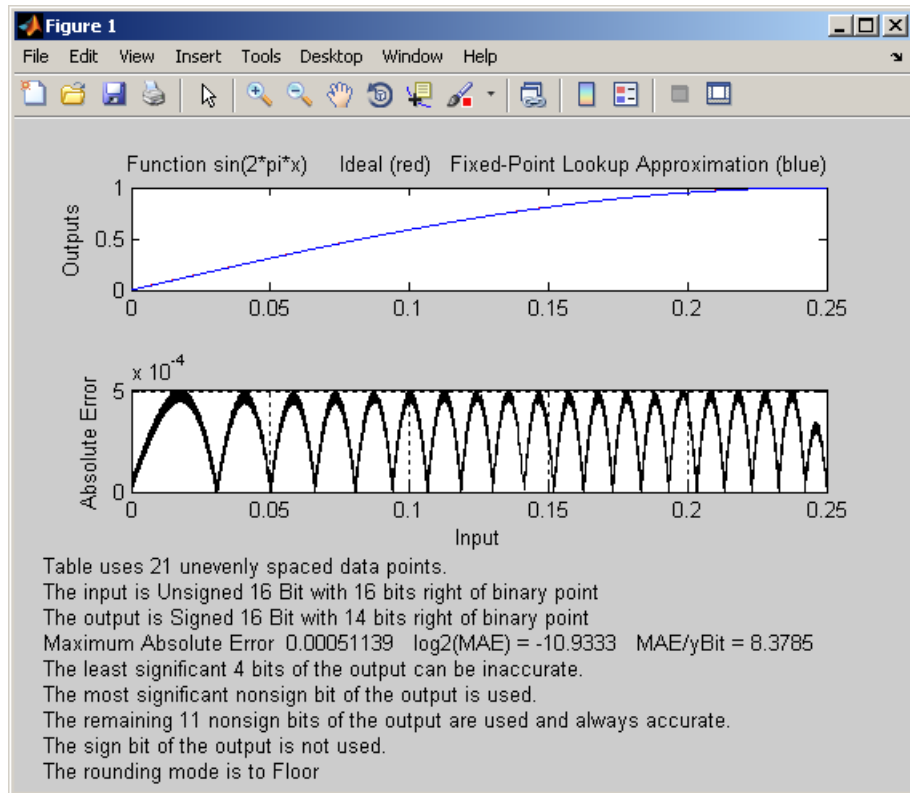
Figure 1

File Edit View Insert Tools Desktop Window Help

Function sin(2*pi*x) Ideal (red) Fixed-Point Lookup Approximation (blue)

Outputs

1
0.5
0
0 0.05 0.1 0.15 0.2 0.25

$x 10^{-4}$

Absolute Error

5
0
0 0.05 0.1 0.15 0.2 0.25

Input

Table uses 21 unevenly spaced data points.
The input is Unsigned 16 Bit with 16 bits right of binary point
The output is Signed 16 Bit with 14 bits right of binary point
Maximum Absolute Error 0.00051139 log2(MAE) = -10.9333 MAE/yBit = 8.3785
The least significant 4 bits of the output can be inaccurate.
The most significant nonsign bit of the output is used.
The remaining 11 nonsign bits of the output are used and always accurate.
The sign bit of the output is not used.
The rounding mode is to Floor